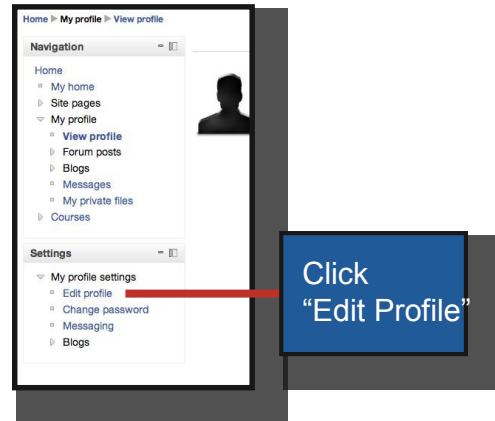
Home ▶ My profile ▶ View profile

Navigation

Home
My home
Site pages
My profile
View profile
Forum posts
Blogs
Messages
My private files
Courses

Settings

My profile settings
Edit profile
Change password
Messaging
Blogs

Click "Edit Profile"